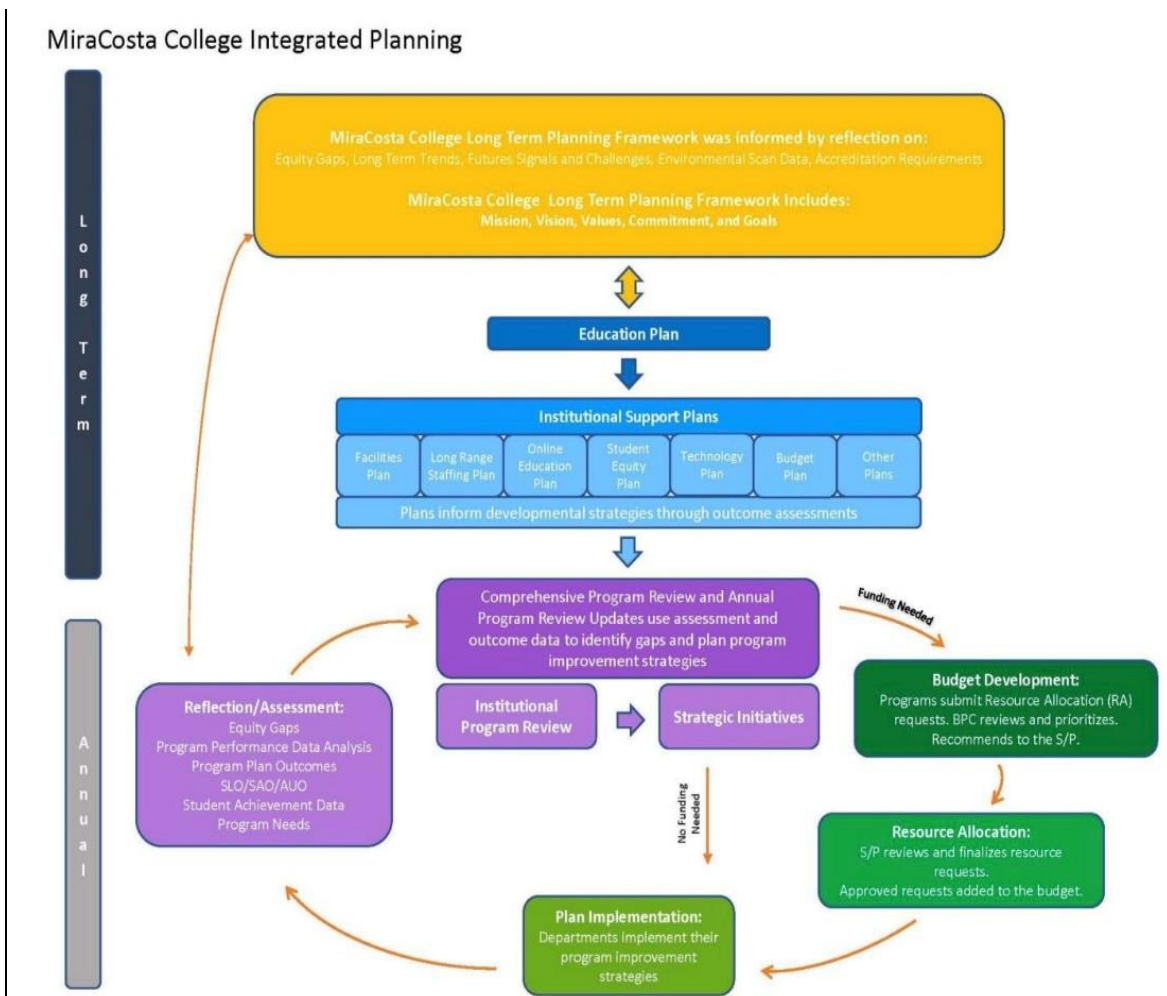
MiraCosta College Integrated Planning

Long Term

MiraCosta College Long Term Planning Framework was informed by reflection on:
Equity Gaps, Long Term Trends, Futures Signals and Challenges, Environmental Scan Data, Accreditation Requirements

MiraCosta College Long Term Planning Framework Includes:
Mission, Vision, Values, Commitment, and Goals

Education Plan

Institutional Support Plans

Facilities Plan

Long Range Staffing Plan

Online Education Plan

Student Equity Plan

Technology Plan

Budget Plan

Other Plans

Plans inform developmental strategies through outcome assessments

Annual

Comprehensive Program Review and Annual Program Review Updates use assessment and outcome data to identify gaps and plan program improvement strategies

Funding Needed

Institutional Program Review

Strategic Initiatives

Budget Development:
Programs submit Resource Allocation (RA) requests. BPC reviews and prioritizes. Recommends to the S/P.

Reflection/Assessment:
Equity Gaps
Program Performance Data Analysis
Program Plan Outcomes
SLO/SAO/AUO
Student Achievement Data
Program Needs

No Funding Needed

Resource Allocation:
S/P reviews and finalizes resource requests.
Approved requests added to the budget.

Plan Implementation:
Departments implement their program improvement strategies